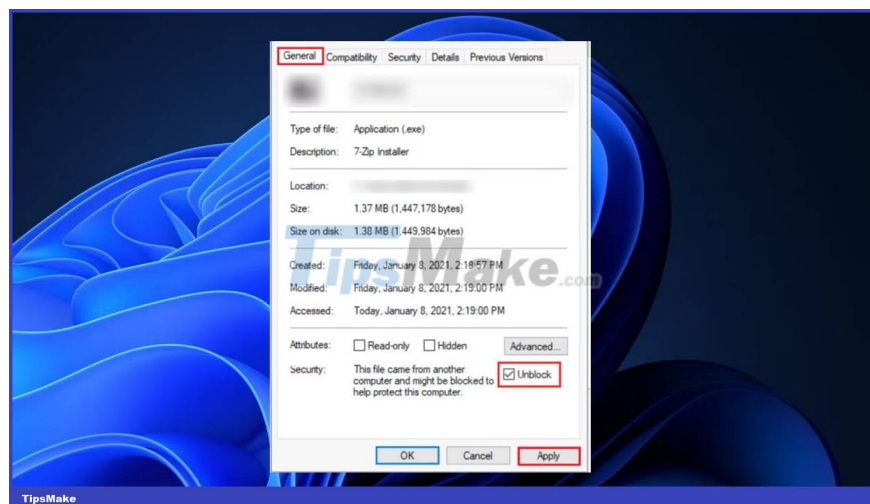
General Compatibility Security Details Previous Versions

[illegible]

Type of file: Application (.exe)

Description: 7-Zip Installer

Location: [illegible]

Size: 1.37 MB (1,447,178 bytes)

Size on disk: 1.38 MB (1,449,984 bytes)

Created: Friday, January 8, 2021, 2:18:57 PM

Modified: Friday, January 8, 2021, 2:19:00 PM

Accessed: Today, January 8, 2021, 2:19:00 PM

Attributes: Read-only Hidden Advanced...

Security: This file came from another computer and might be blocked to help protect this computer. Unblock

OK Cancel Apply

TipsMake.com

TipsMake